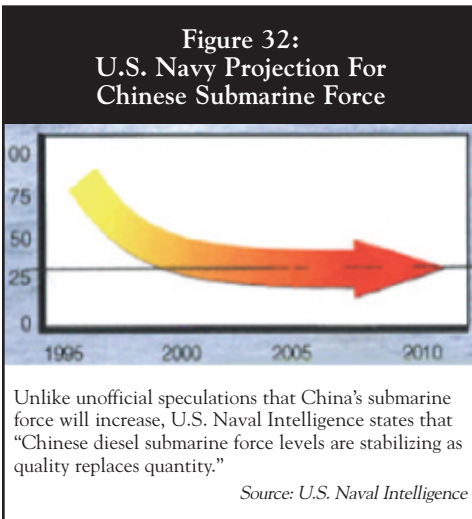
Figure 32:
U.S. Navy Projection For Chinese Submarine Force

00
75
50
25
0
1995
2000
2005
2010

Unlike unofficial speculations that China's submarine force will increase, U.S. Naval Intelligence states that "Chinese diesel submarine force levels are stabilizing as quality replaces quantity."

Source: U.S. Naval Intelligence